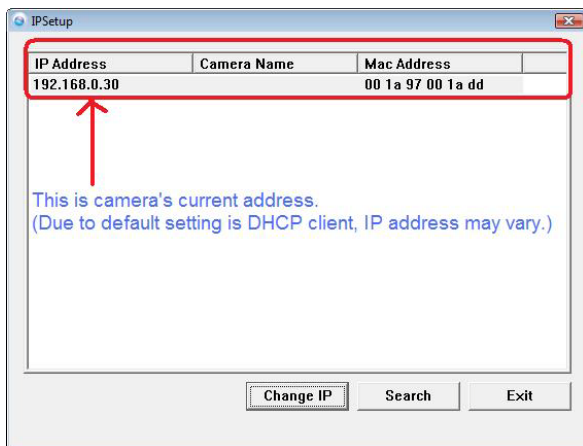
IPSetup

| IP Address | Camera Name | Mac Address |
|---|---|---|
| 192.168.0.30 | | 00 1a 97 00 1a dd |

This is camera's current address.
(Due to default setting is DHCP client, IP address may vary.)

Change IP
Search
Exit